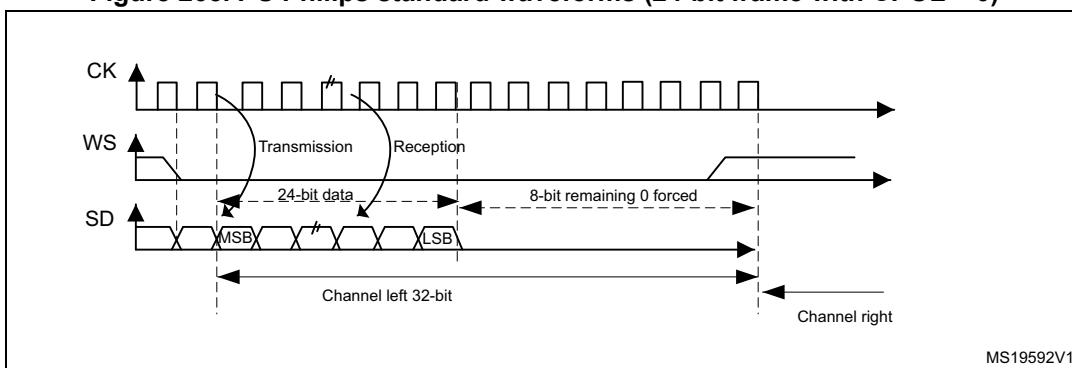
Figure 208. I²S Philips standard waveforms (24-bit frame with CPOL = 0)

CK

WS

SD

Transmission

Reception

24-bit data

8-bit remaining 0 forced

MSB

LSB

Channel left 32-bit

Channel right

MS19592V1